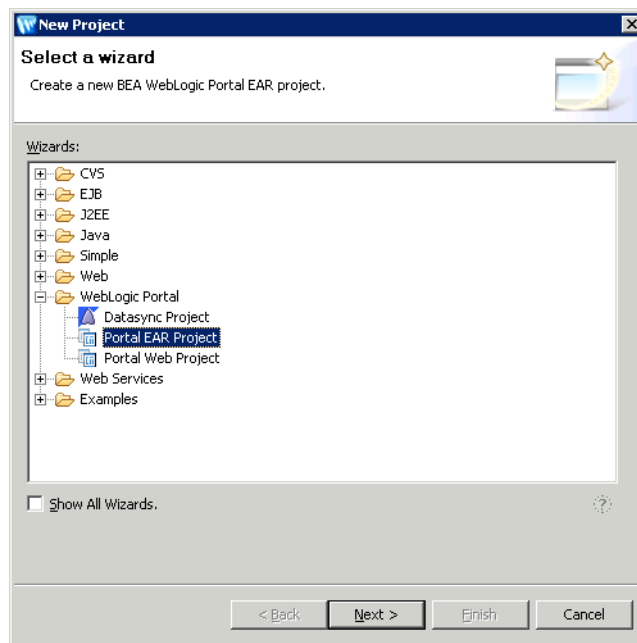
New Project

Select a wizard

Create a new BEA WebLogic Portal EAR project.

Wizards:

CVS
EJB
J2EE
Java
Simple
Web
WebLogic Portal
Datasync Project
Portal EAR Project
Portal Web Project
Web Services
Examples

Show All Wizards.

< Back
Next >
Finish
Cancel